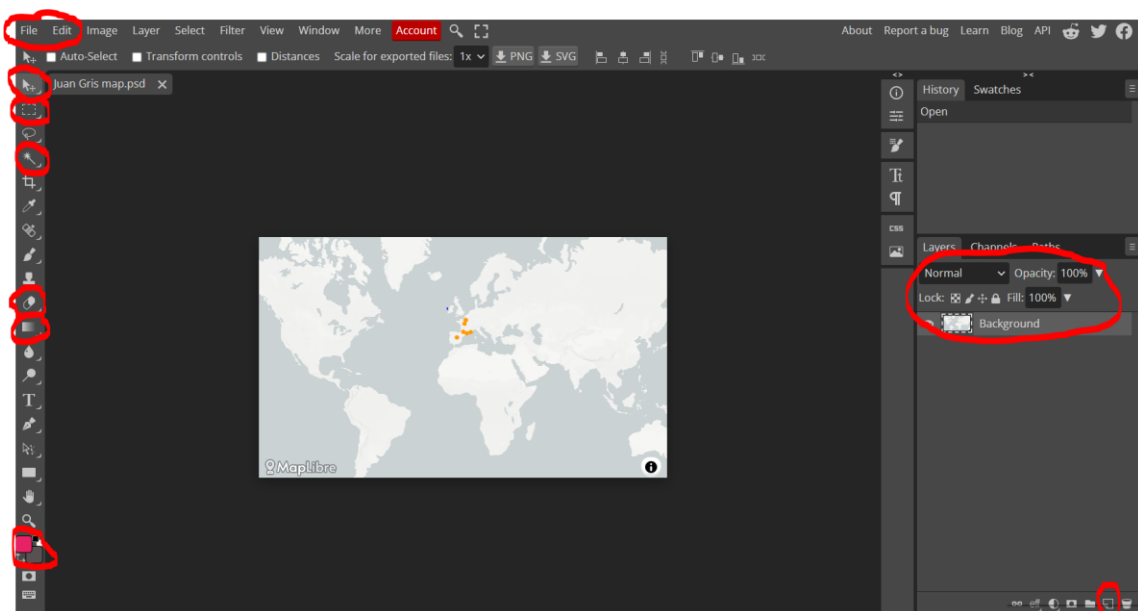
File Edit Image Layer Select Filter View Window More Account

About Report a bug Learn Blog API

Auto-Select Transform controls Distances Scale for exported files: 1x PNG SVG

Juan Gris map.psd ×

History Swatches

Open

Layers Channels Paths

Normal Opacity: 100%

Lock: Fill: 100%

Background

CSS

MapLibre

T